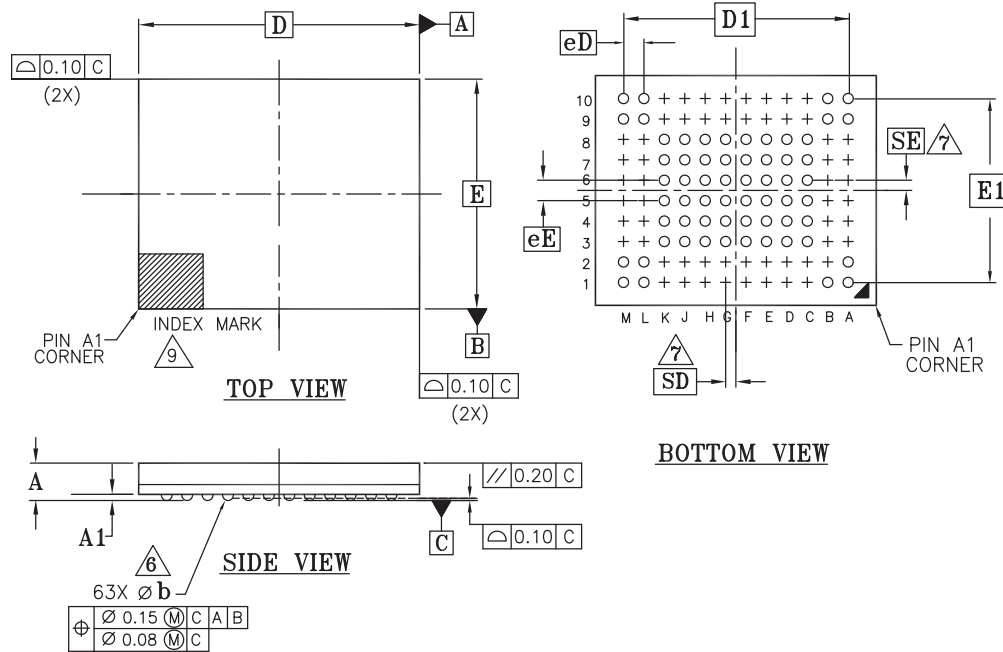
D
A
0.10 C
(2X)
E
B
PIN A1 CORNER
INDEX MARK
9
TOP VIEW
0.10 C
(2X)
D1
eD
10
9
8
7
6
5
4
3
2
1
SE 7
E1
eE
M L K J H G F E D C B A
7
SD
PIN A1 CORNER
BOTTOM VIEW
A
A1
6
63X ⌀ b
SIDE VIEW
// 0.20 C
C
0.10 C
⌀ 0.15 Ⓜ C A B
⌀ 0.08 Ⓜ C